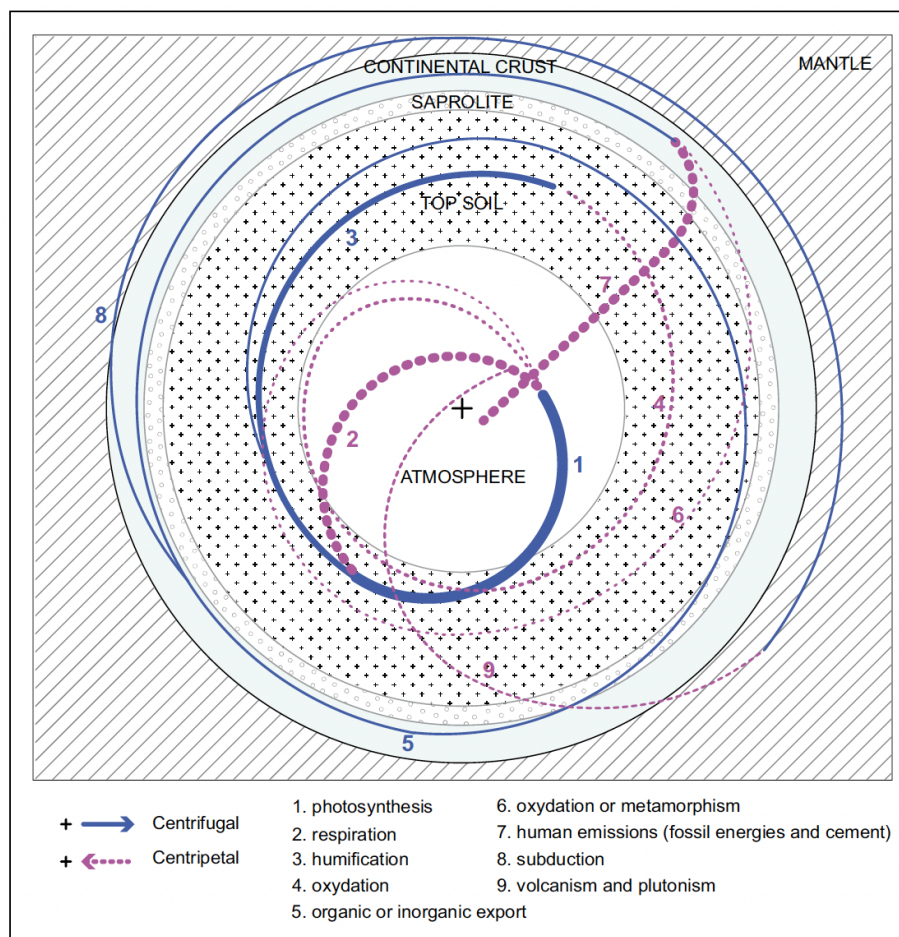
CONTINENTAL CRUST

MANTLE

SAPROLITE

TOP SOIL

3

8

7

2

4

1

ATMOSPHERE

6

9

5

+ Centrifugal

+ Centripetal

1. photosynthesis
2. respiration
3. humification
4. oxydation
5. organic or inorganic export
6. oxydation or metamorphism
7. human emissions (fossil energies and cement)
8. subduction
9. volcanism and plutonism